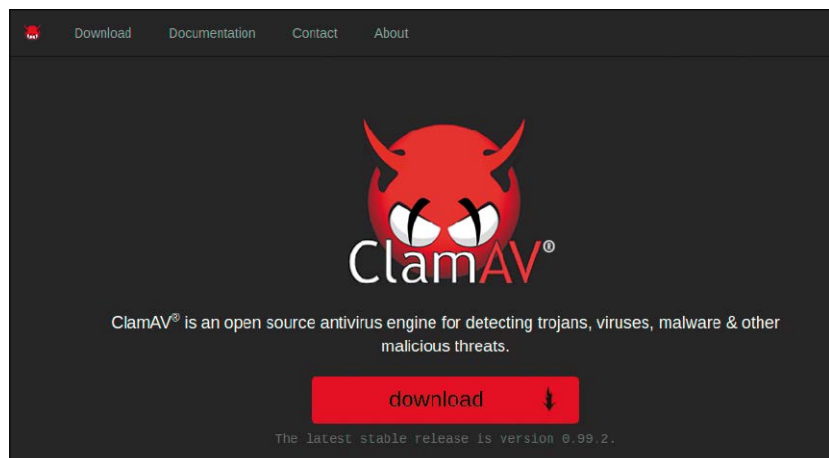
Download Documentation Contact About

ClamAV®

ClamAV® is an open source antivirus engine for detecting trojans, viruses, malware & other malicious threats.

download

The latest stable release is version 0.99.2.